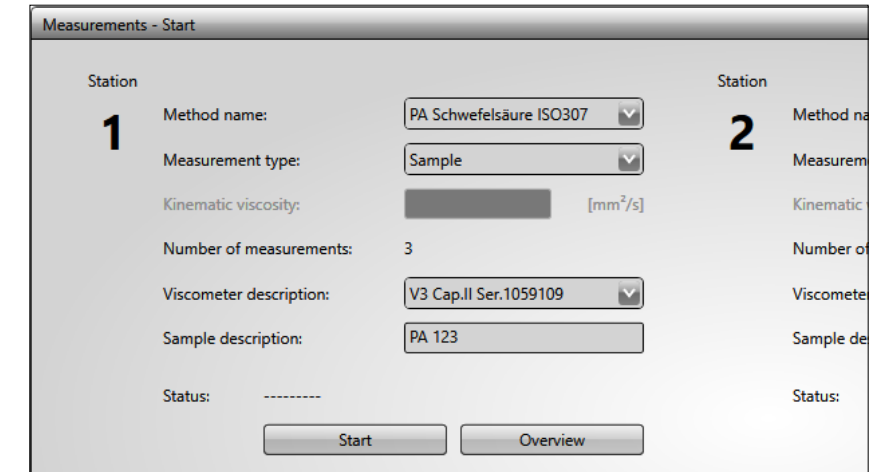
Measurements - Start

Station
1

Method name: PA Schwefelsäure ISO307

Measurement type: Sample

Kinematic viscosity: [mm$^2$/s]

Number of measurements: 3

Viscometer description: V3 Cap.II Ser.1059109

Sample description: PA 123

Status: ---------

Start Overview

Station
2

Method na

Measurem

Kinematic

Number of

Viscometer

Sample de

Status: